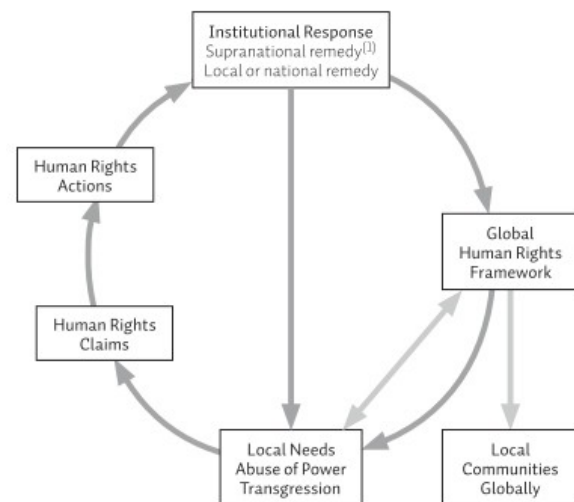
Institutional Response
Supranational remedy$^{(1)}$
Local or national remedy

Human Rights Actions

Global Human Rights Framework

Human Rights Claims

Local Needs
Abuse of Power
Transgression

Local Communities Globally